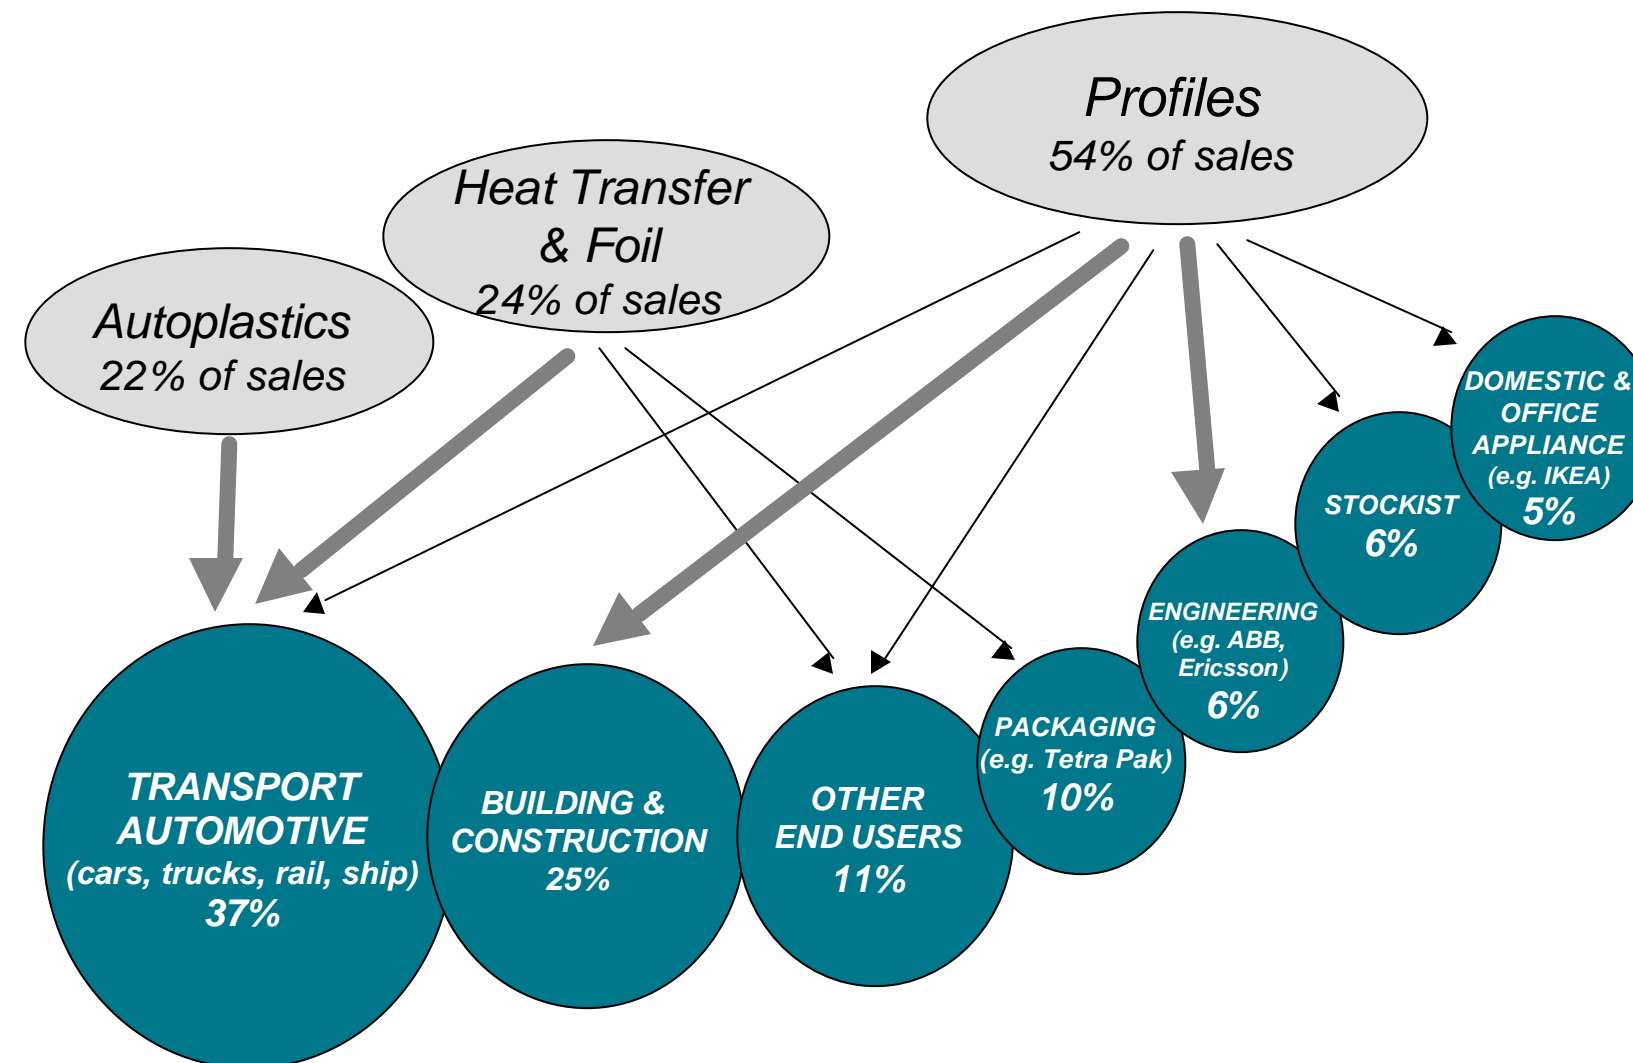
Profiles
54% of sales

Heat Transfer
& Foil
24% of sales

Autoplastics
22% of sales

DOMESTIC &
OFFICE
APPLIANCE
(e.g. IKEA)
5%

STOCKIST
6%

ENGINEERING
(e.g. ABB,
Ericsson)
6%

PACKAGING
(e.g. Tetra Pak)
10%

OTHER
END USERS
11%

BUILDING &
CONSTRUCTION
25%

TRANSPORT
AUTOMOTIVE
(cars, trucks, rail, ship)
37%